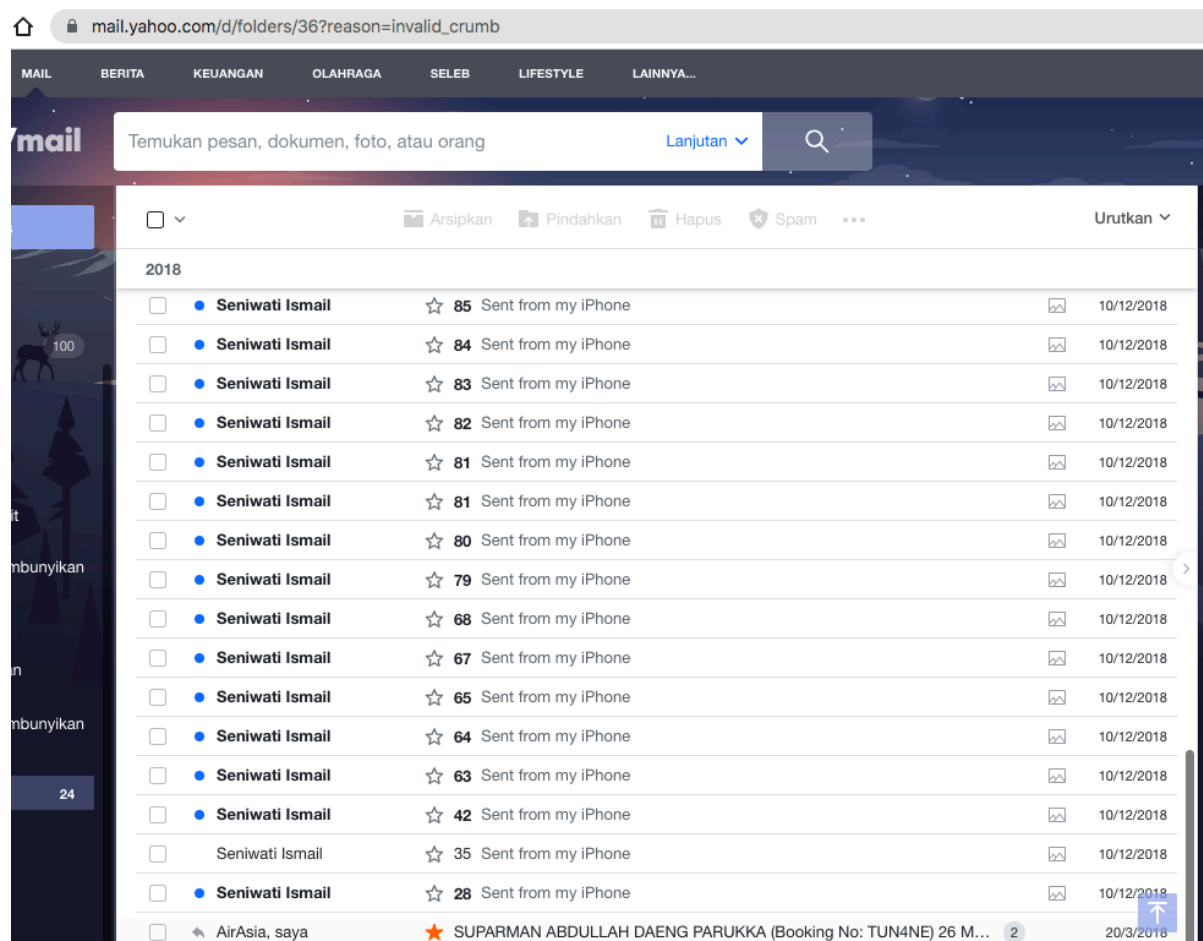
mail.yahoo.com/d/folders/36?reason=invalid_crumb

MAIL BERITA KEUANGAN OLAHRAGA SELEB LIFESTYLE LAINNYA...

mail

Temukan pesan, dokumen, foto, atau orang

Lanjutan

100

it

mbunyikan

n

mbunyikan

24

Arsipkan Pindahkan Hapus Spam

Urutkan

2018

| | | |
|---|---|---|
| Seniwati Ismail | 85 Sent from my iPhone | 10/12/2018 |
| Seniwati Ismail | 84 Sent from my iPhone | 10/12/2018 |
| Seniwati Ismail | 83 Sent from my iPhone | 10/12/2018 |
| Seniwati Ismail | 82 Sent from my iPhone | 10/12/2018 |
| Seniwati Ismail | 81 Sent from my iPhone | 10/12/2018 |
| Seniwati Ismail | 81 Sent from my iPhone | 10/12/2018 |
| Seniwati Ismail | 80 Sent from my iPhone | 10/12/2018 |
| Seniwati Ismail | 79 Sent from my iPhone | 10/12/2018 |
| Seniwati Ismail | 68 Sent from my iPhone | 10/12/2018 |
| Seniwati Ismail | 67 Sent from my iPhone | 10/12/2018 |
| Seniwati Ismail | 65 Sent from my iPhone | 10/12/2018 |
| Seniwati Ismail | 64 Sent from my iPhone | 10/12/2018 |
| Seniwati Ismail | 63 Sent from my iPhone | 10/12/2018 |
| Seniwati Ismail | 42 Sent from my iPhone | 10/12/2018 |
| Seniwati Ismail | 35 Sent from my iPhone | 10/12/2018 |
| Seniwati Ismail | 28 Sent from my iPhone | 10/12/2018 |
| AirAsia, saya | SUPARMAN ABDULLAH DAENG PARUKKA (Booking No: TUN4NE) 26 M... 2 | 20/3/2018 |